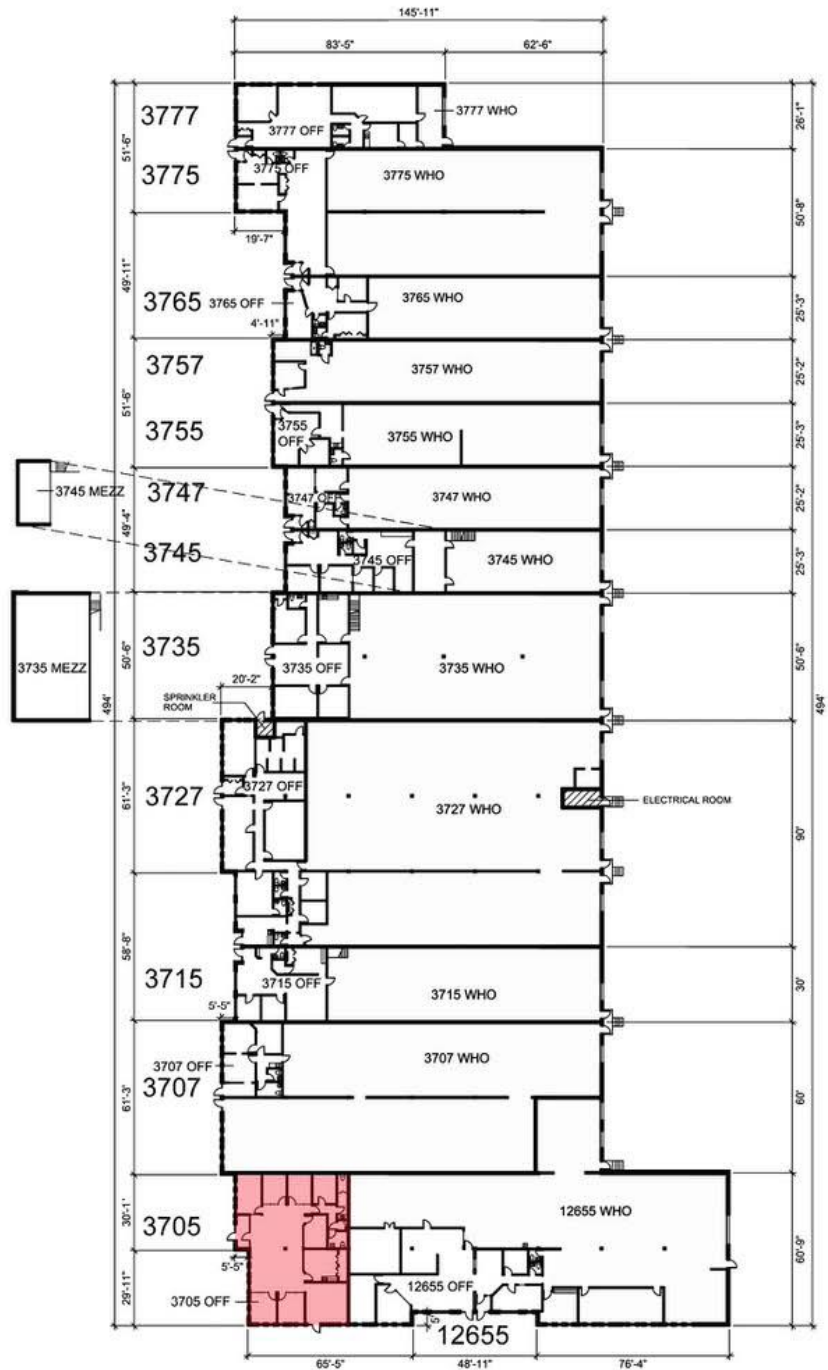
145'-11"
83'-5"
62'-6"
3777
3777 OFF
3777 WHO
26'-1"
51'-6"
3775
3775 OFF
3775 WHO
50'-8"
19'-7"
49'-11"
3765
3765 OFF
3765 WHO
4'-11"
25'-3"
3757
3757 WHO
25'-2"
51'-6"
3755
3755 OFF
3755 WHO
25'-3"
3745 MEZZ
3747
3747 OFF
3747 WHO
25'-2"
49'-4"
3745
3745 OFF
3745 WHO
25'-3"
3735 MEZZ
3735
3735 OFF
3735 WHO
50'-6"
50'-6"
494'
20'-2"
SPRINKLER ROOM
494'
61'-3"
3727
3727 OFF
3727 WHO
ELECTRICAL ROOM
90'
58'-8"
3715
3715 OFF
3715 WHO
5'-5"
30'
3707 OFF
3707 WHO
3707
61'-3"
60'
30'-1"
3705
12655 WHO
60'-9"
5'-5"
29'-11"
12655 OFF
3705 OFF
5'
12655
65'-5"
48'-11"
76'-4"